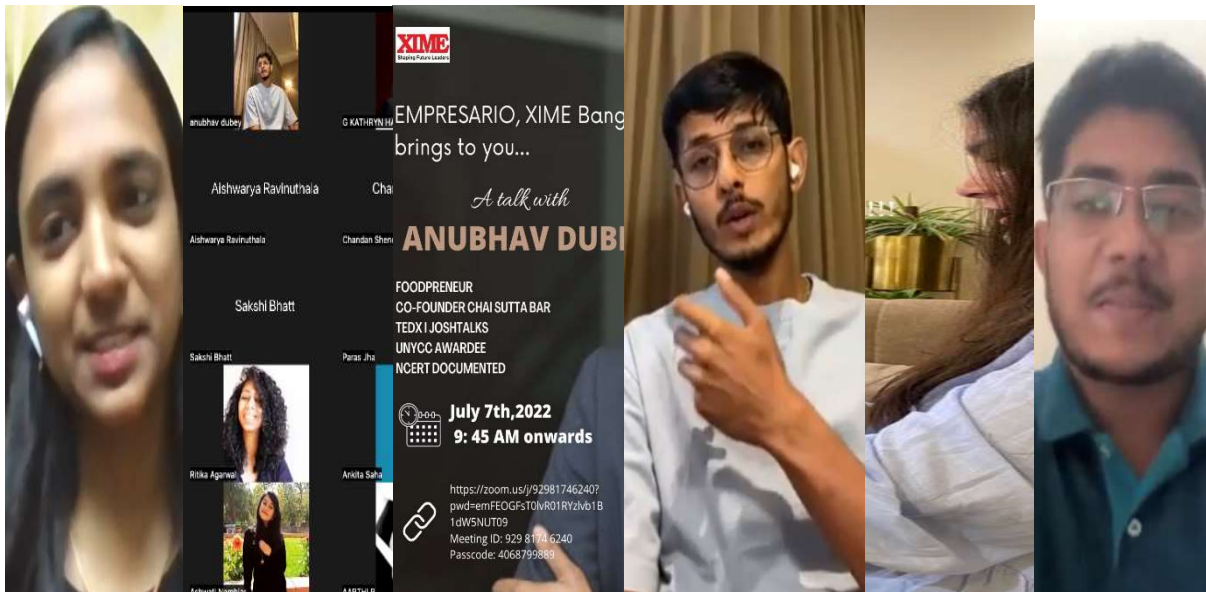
anubhav dubey

G KATHRYN H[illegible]

Aishwarya Ravinuthala

Cha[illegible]

Aishwarya Ravinuthala

Chandan Shen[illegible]

Sakshi Bhatt

Sakshi Bhatt

Paras Jha

Ritika Agarwal

Ankita Saha

Ashwati Nambiar

AARTHI R

XIME
Shaping Future Leaders

EMPRESARIO, XIME Bang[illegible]
brings to you...

A talk with
ANUBHAV DUB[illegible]

FOODPRENEUR
CO-FOUNDER CHAI SUTTA BAR
TEDX I JOSHTALKS
UNYCC AWARDEE
NCERT DOCUMENTED

July 7th,2022
9: 45 AM onwards

https://zoom.us/j/92981746240?pwd=emFEOGFsT0lvR01RYzlvb1B1dW5NUT09
Meeting ID: 929 8174 6240
Passcode: 4068799889